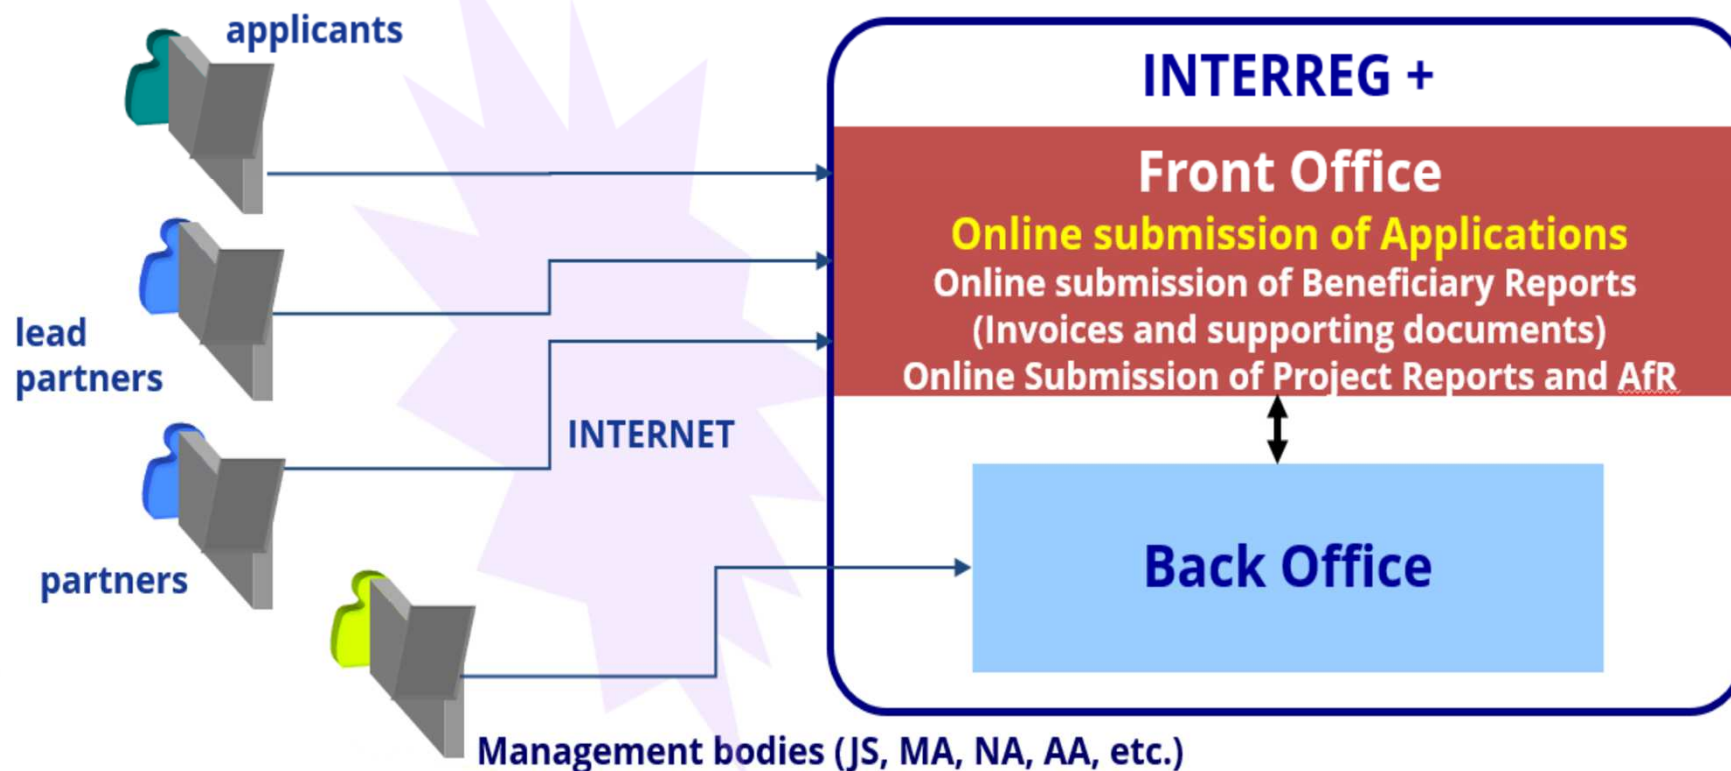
applicants

lead partners

partners

INTERNET

Management bodies (JS, MA, NA, AA, etc.)

INTERREG +

Front Office

Online submission of Applications

Online submission of Beneficiary Reports (Invoices and supporting documents)

Online Submission of Project Reports and AfR

Back Office